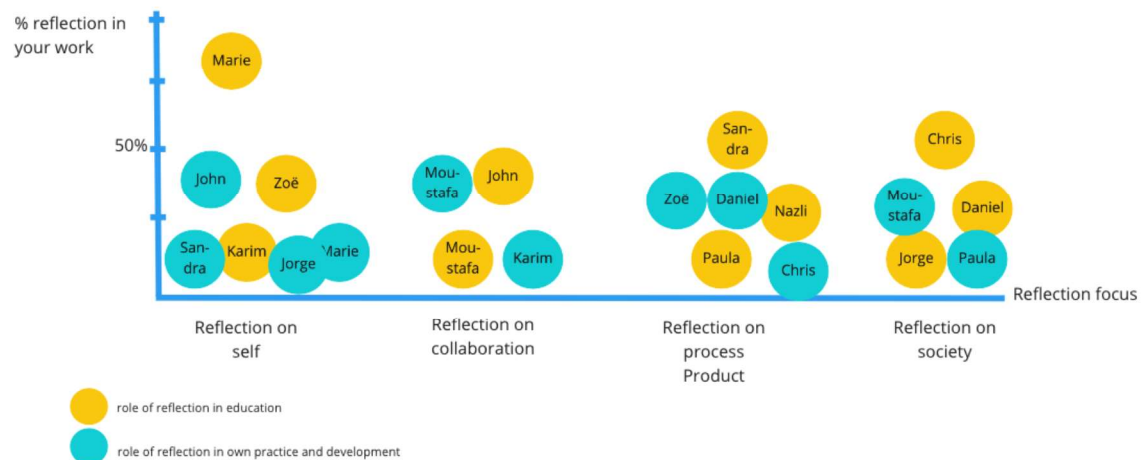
% reflection in your work

50%

Marie

John

Zoë

Sandra

Karim

Jorge

Marie

Moustafa

John

Moustafa

Karim

Sandra

Zoë

Daniel

Nazli

Paula

Chris

Chris

Moustafa

Daniel

Jorge

Paula

Reflection focus

Reflection on self

Reflection on collaboration

Reflection on process Product

Reflection on society

role of reflection in education

role of reflection in own practice and development